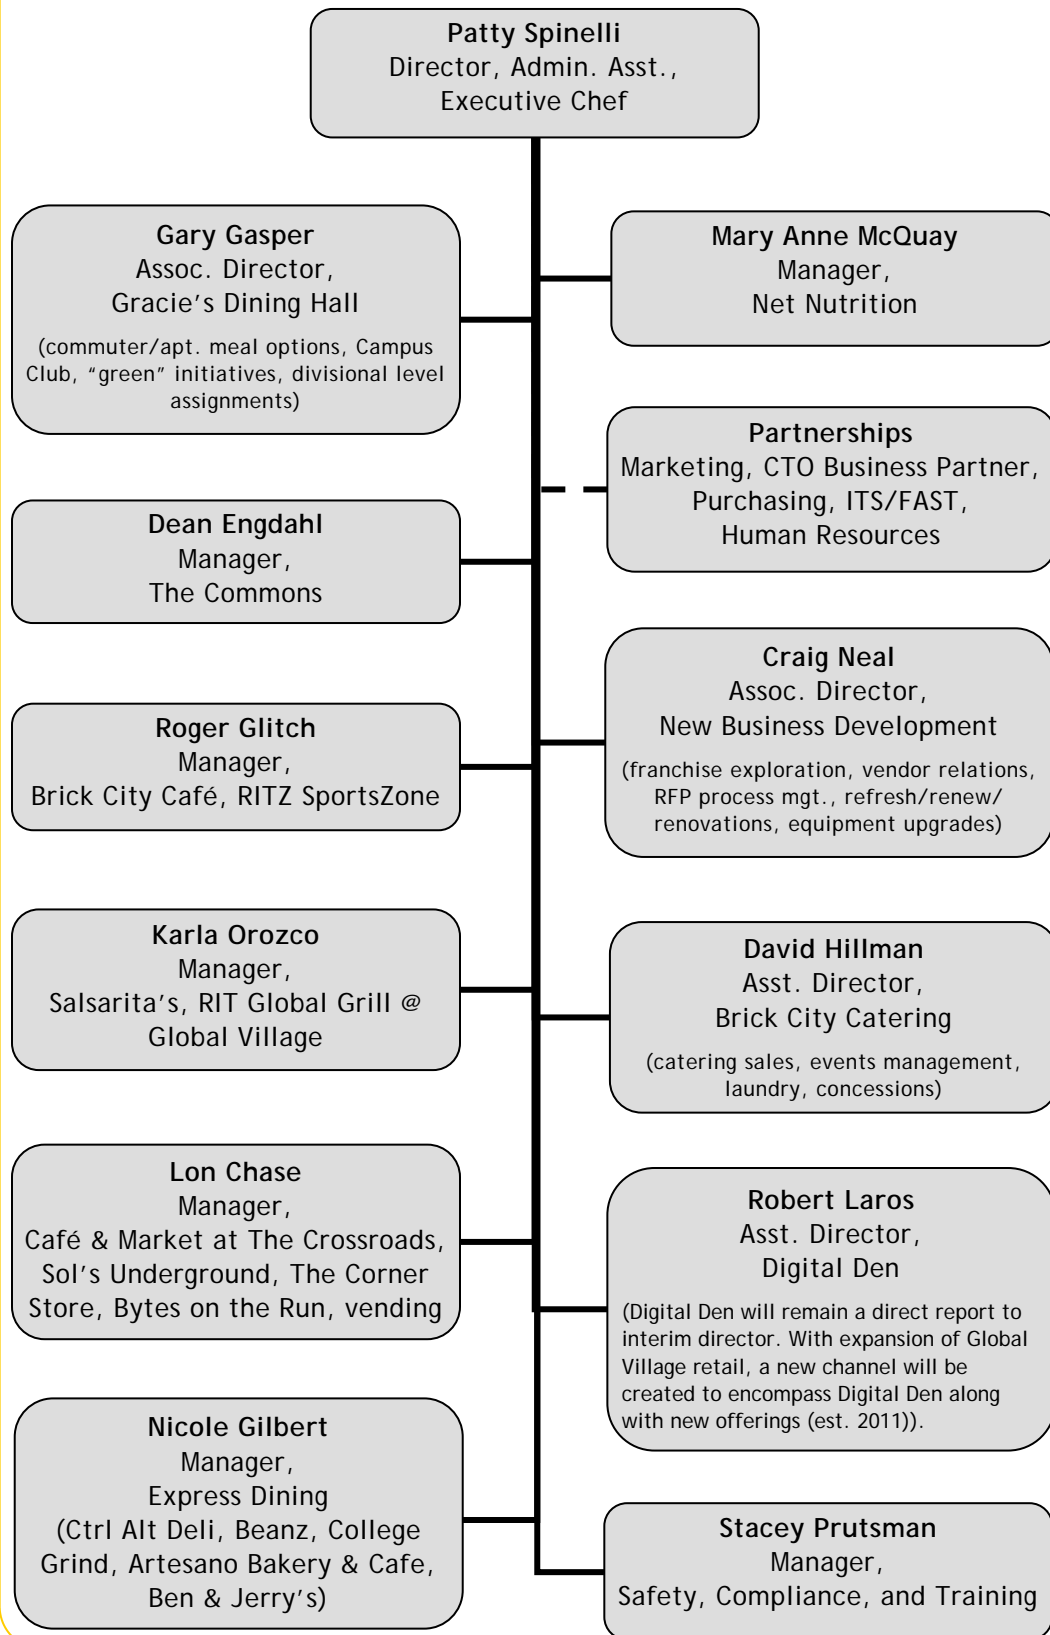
Patty Spinelli
Director, Admin. Asst.,
Executive Chef

Gary Gasper
Assoc. Director,
Gracie's Dining Hall
(commuter/apt. meal options, Campus Club, "green" initiatives, divisional level assignments)

Mary Anne McQuay
Manager,
Net Nutrition

Partnerships
Marketing, CTO Business Partner,
Purchasing, ITS/FAST,
Human Resources

Dean Engdahl
Manager,
The Commons

Craig Neal
Assoc. Director,
New Business Development
(franchise exploration, vendor relations, RFP process mgt., refresh/renew/ renovations, equipment upgrades)

Roger Glitch
Manager,
Brick City Café, RITZ SportsZone

Karla Orozco
Manager,
Salsarita's, RIT Global Grill @ Global Village

David Hillman
Asst. Director,
Brick City Catering
(catering sales, events management, laundry, concessions)

Lon Chase
Manager,
Café & Market at The Crossroads, Sol's Underground, The Corner Store, Bytes on the Run, vending

Robert Laros
Asst. Director,
Digital Den
(Digital Den will remain a direct report to interim director. With expansion of Global Village retail, a new channel will be created to encompass Digital Den along with new offerings (est. 2011)).

Nicole Gilbert
Manager,
Express Dining
(Ctrl Alt Deli, Beanz, College Grind, Artesano Bakery & Cafe, Ben & Jerry's)

Stacey Prutsman
Manager,
Safety, Compliance, and Training